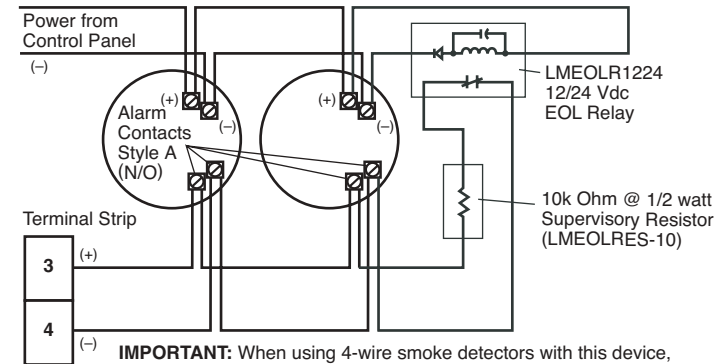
Power from Control Panel

(–)

(+)

(–)

Alarm Contacts Style A (N/O)

(+)

(–)

LMEOLR1224 12/24 Vdc EOL Relay

10k Ohm @ 1/2 watt Supervisory Resistor (LMEOLRES-10)

Terminal Strip

3

(+)

4

(–)

**IMPORTANT:** When using 4-wire smoke detectors with this device,